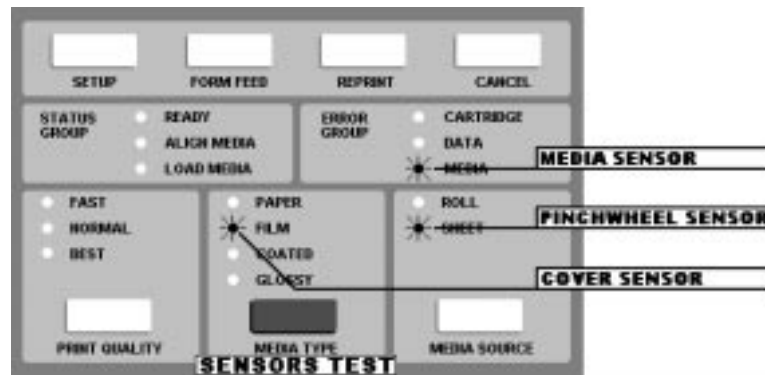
SETUP
FORM FEED
REPRINT
CANCEL

STATUS GROUP
READY
ALIGN MEDIA
LOAD MEDIA

ERROR GROUP
CARTRIDGE
DATA
MEDIA

MEDIA SENSOR

FAST
NORMAL
BEST

PAPER
FILM
COATED
GLOSSY

ROLL
SHEET

PINCHWHEEL SENSOR

COVER SENSOR

PRINT QUALITY
MEDIA TYPE
MEDIA SOURCE

SENSORS TEST